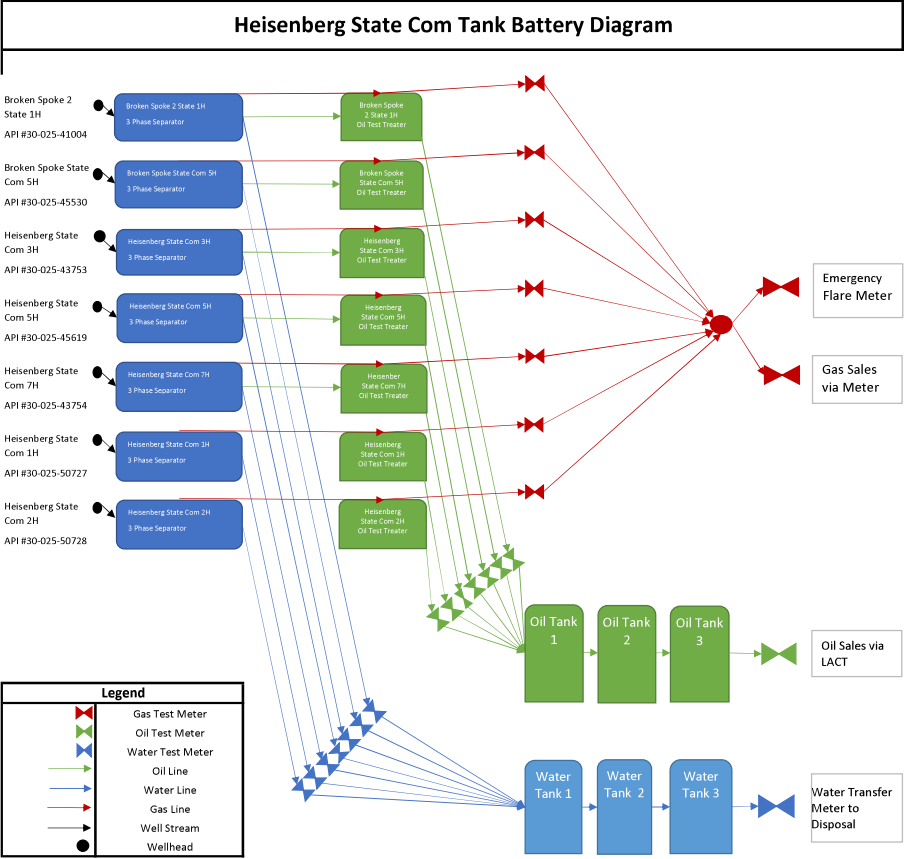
Heisenberg State Com Tank Battery Diagram

Broken Spoke 2 State 1H
API #30-025-41004

Broken Spoke 2 State 1H
3 Phase Separator

Broken Spoke 2 State 1H
Oil Test Treater

Broken Spoke State Com 5H
API #30-025-45530

Broken Spoke State Com 5H
3 Phase Separator

Broken Spoke State Com 5H
Oil Test Treater

Heisenberg State Com 3H
API #30-025-43753

Heisenberg State Com 3H
3 Phase Separator

Heisenberg State Com 3H
Oil Test Treater

Heisenberg State Com 5H
API #30-025-45619

Heisenberg State Com 5H
3 Phase Separator

Heisenberg State Com 5H
Oil Test Treater

Heisenberg State Com 7H
API #30-025-43754

Heisenberg State Com 7H
3 Phase Separator

Heisenber State Com 7H
Oil Test Treater

Heisenberg State Com 1H
API #30-025-50727

Heisenberg State Com 1H
3 Phase Separator

Heisenberg State Com 1H
Oil Test Treater

Heisenberg State Com 2H
API #30-025-50728

Heisenberg State Com 2H
3 Phase Separator

Heisenberg State Com 2H
Oil Test Treater

Emergency Flare Meter

Gas Sales via Meter

Oil Tank 1
Oil Tank 2
Oil Tank 3

Oil Sales via LACT

Water Tank 1
Water Tank 2
Water Tank 3

Water Transfer Meter to Disposal

Legend
Gas Test Meter
Oil Test Meter
Water Test Meter
Oil Line
Water Line
Gas Line
Well Stream
Wellhead